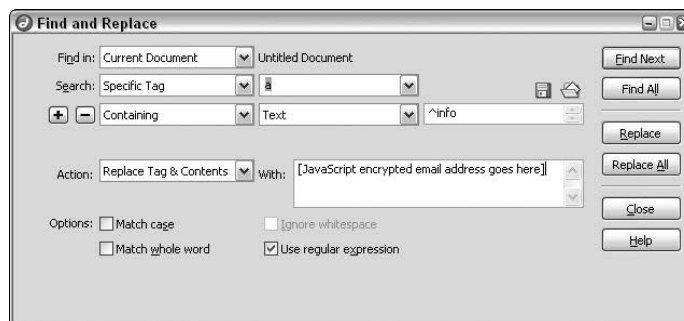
Find and Replace

Find in: Current Document Untitled Document

Search: Specific Tag a

+ − Containing Text ^info

Action: Replace Tag & Contents With: [JavaScript encrypted email address goes here]

Options: Match case Ignore whitespace

Match whole word Use regular expression

Find Next

Find All

Replace

Replace All

Close

Help